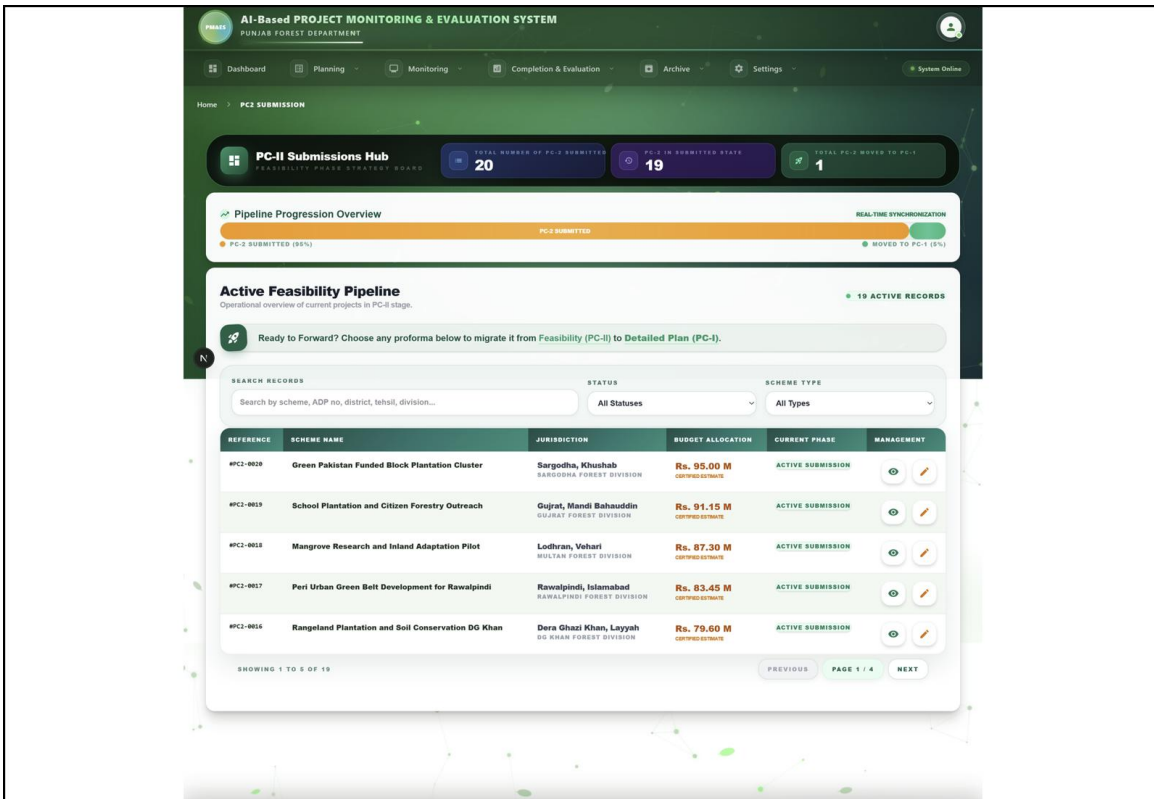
PMAES

AI-Based PROJECT MONITORING & EVALUATION SYSTEM
PUNJAB FOREST DEPARTMENT

Dashboard Planning Monitoring Completion & Evaluation Archive Settings System Online

Home > PC2 SUBMISSION

PC-II Submissions Hub
FEASIBILITY PHASE STRATEGY BOARD

TOTAL NUMBER OF PC-2 SUBMITTED
20

PC-2 IN SUBMITTED STATE
19

TOTAL PC-2 MOVED TO PC-1
1

Pipeline Progression Overview
REAL-TIME SYNCHRONIZATION
PC-2 SUBMITTED
PC-2 SUBMITTED (95%)
MOVED TO PC-1 (5%)

Active Feasibility Pipeline
Operational overview of current projects in PC-II stage.
19 ACTIVE RECORDS

Ready to Forward? Choose any proforma below to migrate it from Feasibility (PC-II) to Detailed Plan (PC-I).

SEARCH RECORDS
Search by scheme, ADP no, district, tehsil, division...
STATUS
All Statuses
SCHEME TYPE
All Types

| REFERENCE | SCHEME NAME | JURISDICTION | BUDGET ALLOCATION | CURRENT PHASE | MANAGEMENT |
|---|---|---|---|---|---|
| #PC2-0020 | Green Pakistan Funded Block Plantation Cluster | Sargodha, Khushab SARGODHA FOREST DIVISION | Rs. 95.00 M CERTIFIED ESTIMATE | ACTIVE SUBMISSION | |
| #PC2-0019 | School Plantation and Citizen Forestry Outreach | Gujrat, Mandi Bahauddin GUJRAT FOREST DIVISION | Rs. 91.15 M CERTIFIED ESTIMATE | ACTIVE SUBMISSION | |
| #PC2-0018 | Mangrove Research and Inland Adaptation Pilot | Lodhran, Vehari MULTAN FOREST DIVISION | Rs. 87.30 M CERTIFIED ESTIMATE | ACTIVE SUBMISSION | |
| #PC2-0017 | Peri Urban Green Belt Development for Rawalpindi | Rawalpindi, Islamabad RAWALPINDI FOREST DIVISION | Rs. 83.45 M CERTIFIED ESTIMATE | ACTIVE SUBMISSION | |
| #PC2-0016 | Rangeland Plantation and Soil Conservation DG Khan | Dera Ghazi Khan, Layyah DG KHAN FOREST DIVISION | Rs. 79.60 M CERTIFIED ESTIMATE | ACTIVE SUBMISSION | |

SHOWING 1 TO 5 OF 19
PREVIOUS PAGE 1 / 4 NEXT